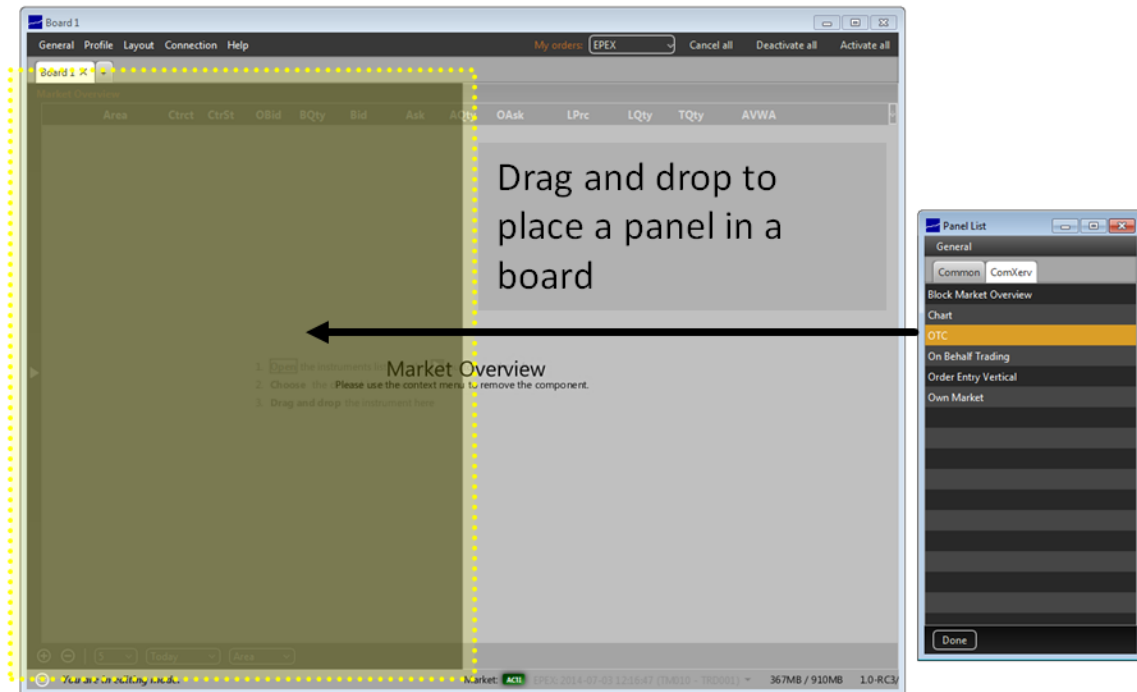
Board 1

General Profile Layout Connection Help

My orders: EPEX Cancel all Deactivate all Activate all

Board 1 ✕ +

Market Overview

| Area | Ctrct | CtrSt | OBid | BQty | Bid | Ask | AQty | OAsk | LPrc | LQty | TQty | AVWA |
|---|---|---|---|---|---|---|---|---|---|---|---|---|

Drag and drop to place a panel in a board

1. Open the instruments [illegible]
2. Choose the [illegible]
3. Drag and drop the instrument here

Market Overview

Please use the context menu to remove the component.

5 Today Area

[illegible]

Market: ACT EPEX 2014-07-03 12:16:47 (TM010 - TR0001) 367MB / 910MB 1.0-RC3/

Panel List

General

Common ComXerv

Block Market Overview
Chart
OTC
On Behalf Trading
Order Entry Vertical
Own Market

Done